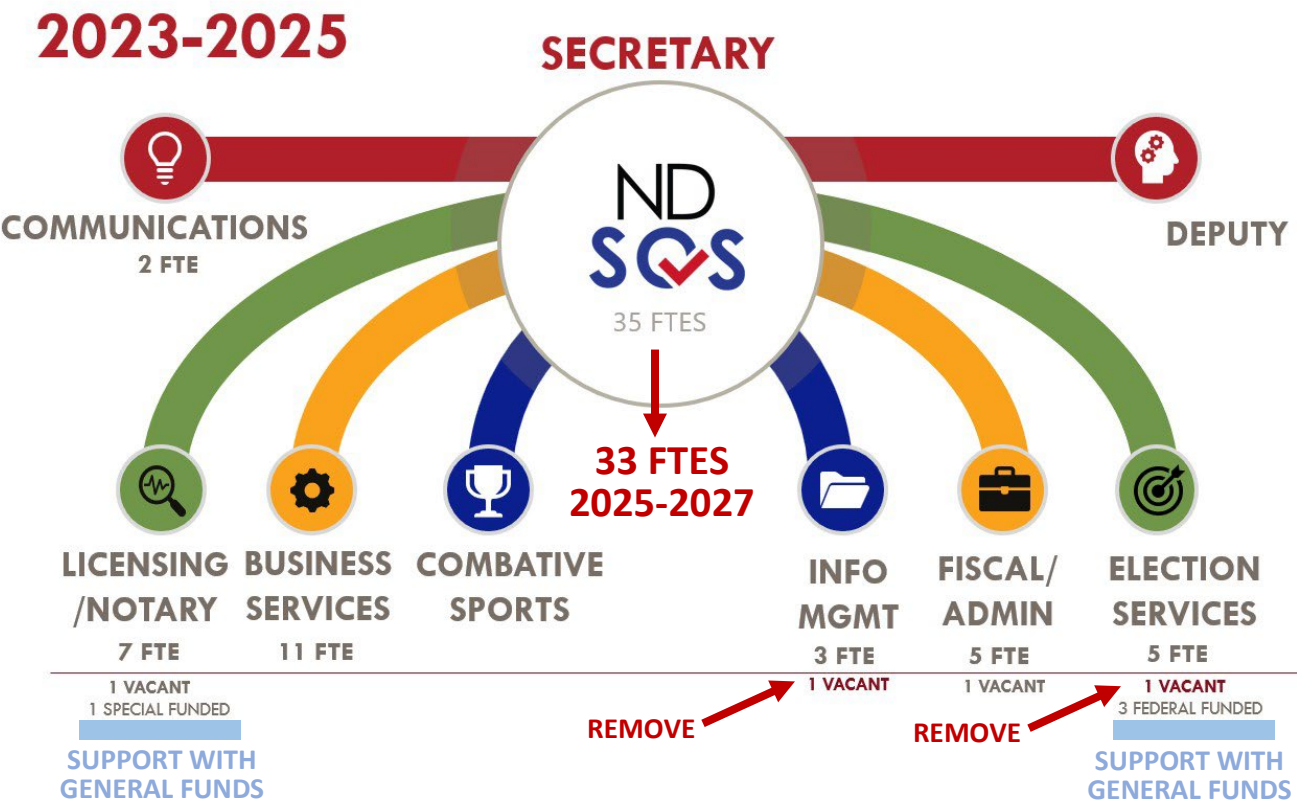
2023-2025

SECRETARY

COMMUNICATIONS
2 FTE

DEPUTY

ND
SOS
35 FTES

33 FTES
2025-2027

LICENSING /NOTARY
7 FTE
1 VACANT
1 SPECIAL FUNDED
SUPPORT WITH GENERAL FUNDS

BUSINESS SERVICES
11 FTE

COMBATIVE SPORTS

INFO MGMT
3 FTE
1 VACANT
REMOVE

FISCAL/ ADMIN
5 FTE
1 VACANT

ELECTION SERVICES
5 FTE
1 VACANT
3 FEDERAL FUNDED
REMOVE
SUPPORT WITH GENERAL FUNDS